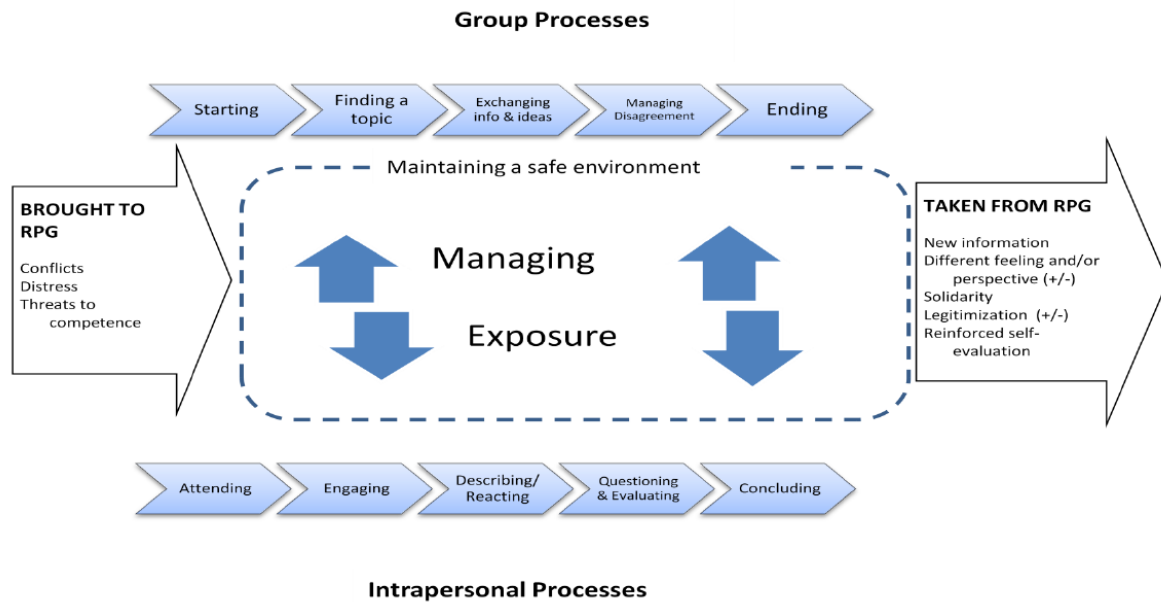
Group Processes

Starting

Finding a topic

Exchanging info & ideas

Managing Disagreement

Ending

Maintaining a safe environment

BROUGHT TO RPG

Conflicts
Distress
Threats to competence

Managing

Exposure

TAKEN FROM RPG

New information
Different feeling and/or perspective (+/-)
Solidarity
Legitimization (+/-)
Reinforced self-evaluation

Attending

Engaging

Describing/ Reacting

Questioning & Evaluating

Concluding

Intrapersonal Processes